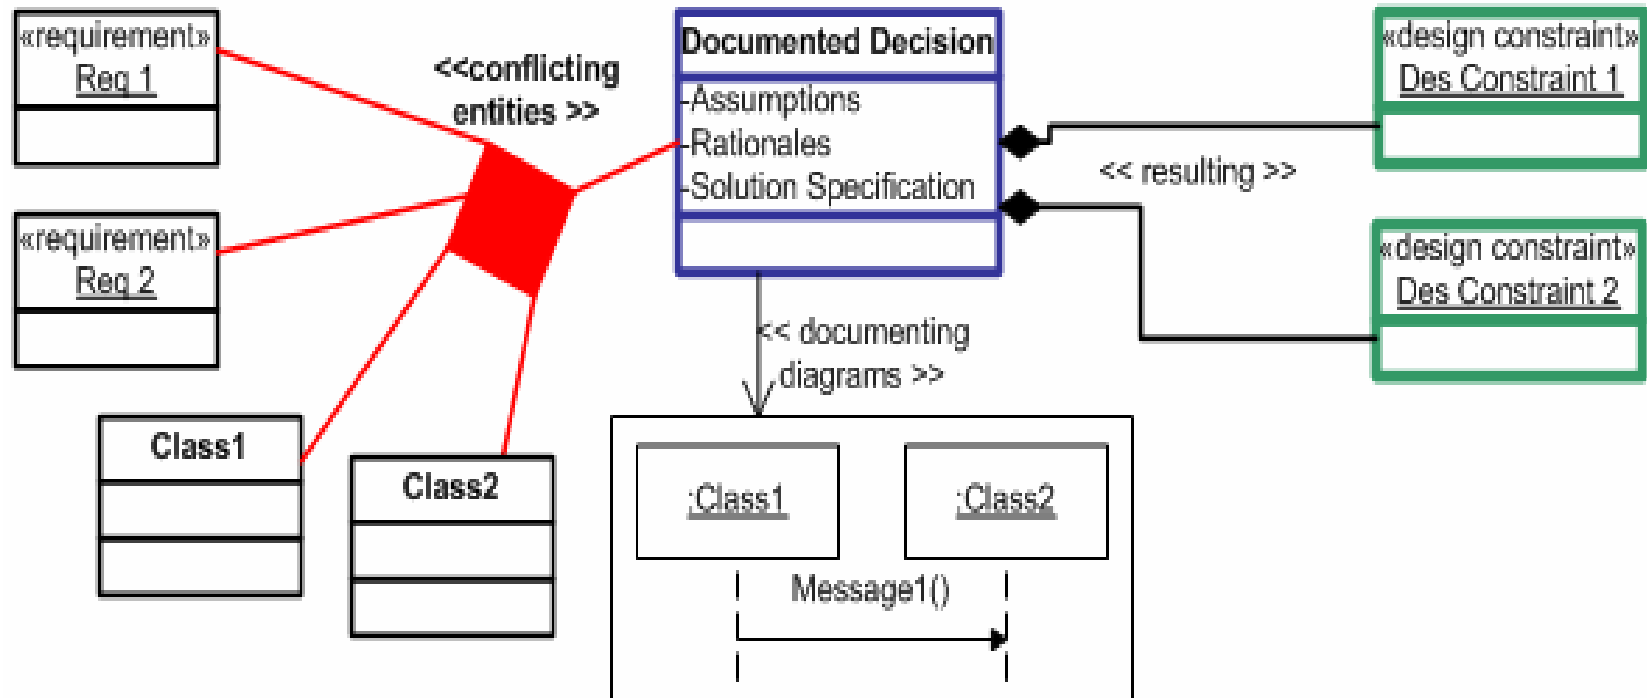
«requirement»
Req 1

«requirement»
Req 2

<<conflicting entities >>

Class1

Class2

Documented Decision
-Assumptions
-Rationales
-Solution Specification

<< documenting diagrams >>

:Class1

:Class2

Message1()

<< resulting >>

«design constraint»
Des Constraint 1

«design constraint»
Des Constraint 2